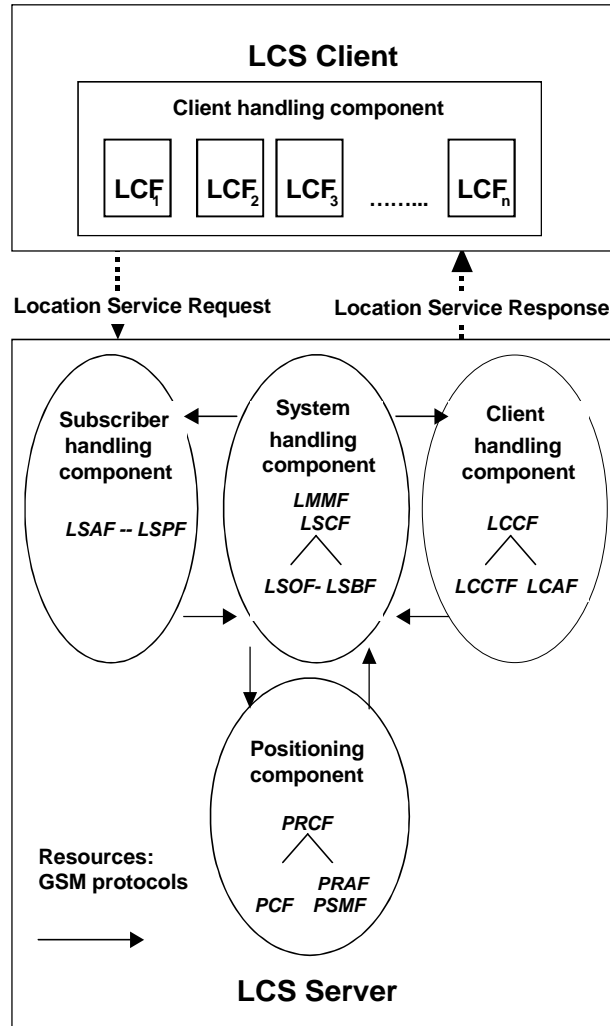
LCS Client

Client handling component

$LCF_1$ $LCF_2$ $LCF_3$ ……... $LCF_n$

Location Service Request

Location Service Response

Subscriber handling component

LSAF -- LSPF

System handling component

LMMF
LSCF

LSOF- LSBF

Client handling component

LCCF

LCCTF LCAF

Positioning component

PRCF

PCF PRAF PSMF

Resources: GSM protocols

LCS Server